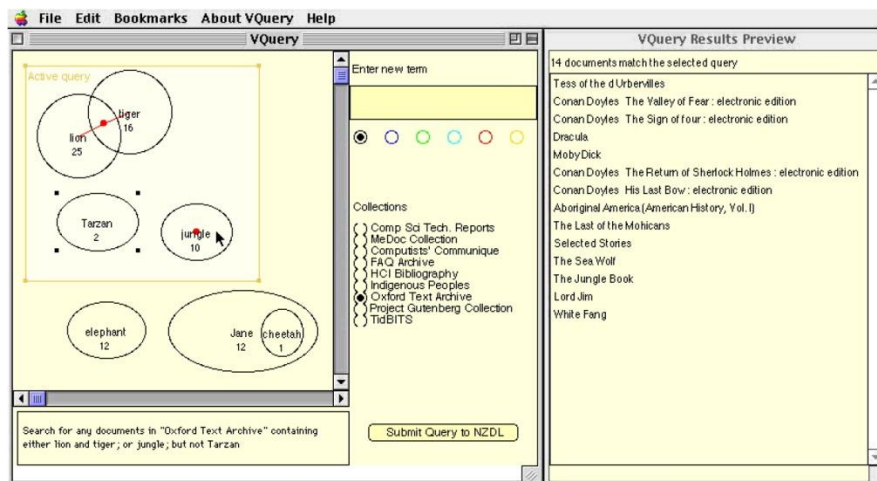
File Edit Bookmarks About VQuery Help

VQuery

Active query

lion
25

tiger
16

Tarzan
2

jungle
10

elephant
12

Jane
12

cheetah
1

Enter new term

Collections
Comp Sci Tech. Reports
MeDoc Collection
Computists' Communique
FAQ Archive
HCI Bibliography
Indigenous Peoples
Oxford Text Archive
Project Gutenberg Collection
TidBITS

Search for any documents in "Oxford Text Archive" containing either lion and tiger; or jungle; but not Tarzan

Submit Query to NZDL

VQuery Results Preview

14 documents match the selected query

Tess of the d Urbervilles
Conan Doyles The Valley of Fear : electronic edition
Conan Doyles The Sign of four : electronic edition
Dracula
Moby Dick
Conan Doyles The Return of Sherlock Holmes : electronic edition
Conan Doyles His Last Bow : electronic edition
Aboriginal America.(American History, Vol. I)
The Last of the Mohicans
Selected Stories
The Sea Wolf
The Jungle Book
Lord Jim
White Fang